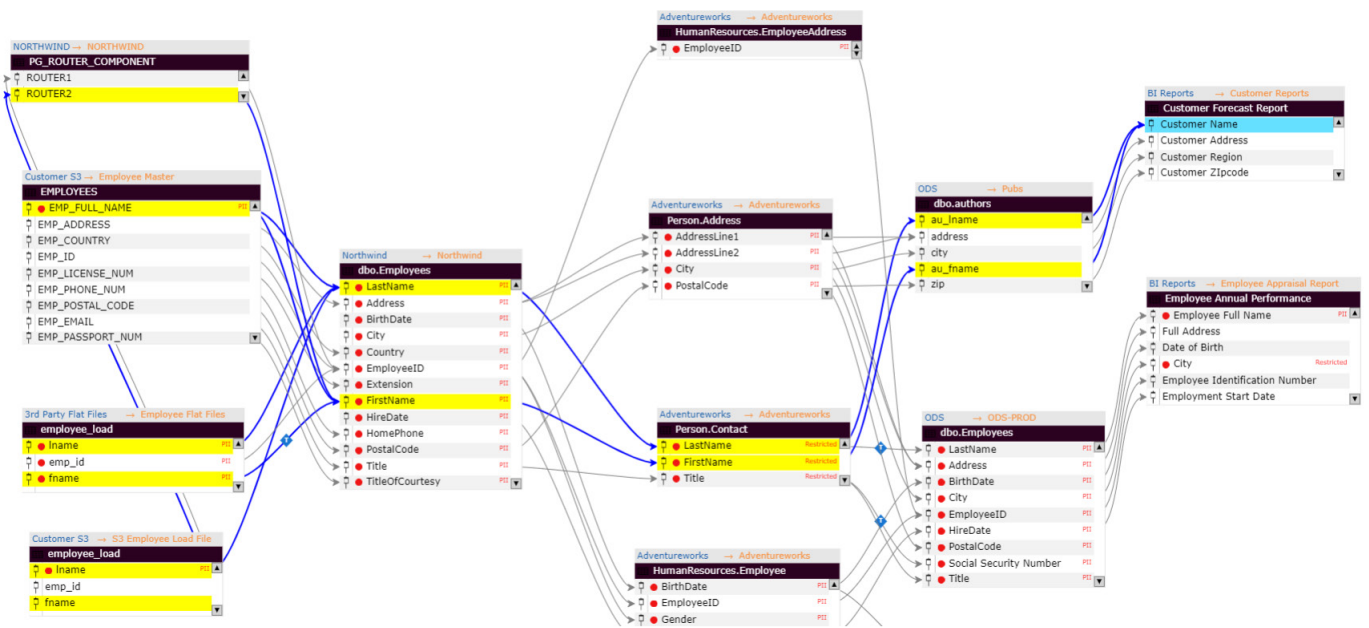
NORTHWIND → NORTHWIND
PG_ROUTER_COMPONENT
ROUTER1
ROUTER2

Customer S3 → Employee Master
EMPLOYEES
EMP_FULL_NAME PII
EMP_ADDRESS
EMP_COUNTRY
EMP_ID
EMP_LICENSE_NUM
EMP_PHONE_NUM
EMP_POSTAL_CODE
EMP_EMAIL
EMP_PASSPORT_NUM

3rd Party Flat Files → Employee Flat Files
employee_load
lname PII
emp_id PII
fname PII

Customer S3 → S3 Employee Load File
employee_load
lname PII
emp_id
fname

Northwind → Northwind
dbo.Employees
LastName PII
Address PII
BirthDate PII
City PII
Country PII
EmployeeID PII
Extension PII
FirstName PII
HireDate PII
HomePhone PII
PostalCode PII
Title PII
TitleOfCourtesy PII

Adventureworks → Adventureworks
HumanResources.EmployeeAddress
EmployeeID PII

Adventureworks → Adventureworks
Person.Address
AddressLine1 PII
AddressLine2 PII
City PII
PostalCode PII

Adventureworks → Adventureworks
Person.Contact
LastName Restricted
FirstName Restricted
Title Restricted

Adventureworks → Adventureworks
HumanResources.Employee
BirthDate PII
EmployeeID PII
Gender PII

ODS → Pubs
dbo.authors
au_lname
address
city
au_fname
zip

ODS → ODS-PROD
dbo.Employees
LastName PII
Address PII
BirthDate PII
City PII
EmployeeID PII
HireDate PII
PostalCode PII
Social Security Number PII
Title PII

BI Reports → Customer Reports
Customer Forecast Report
Customer Name
Customer Address
Customer Region
Customer ZIpcode

BI Reports → Employee Appraisal Report
Employee Annual Performance
Employee Full Name PII
Full Address
Date of Birth
City Restricted
Employee Identification Number
Employment Start Date